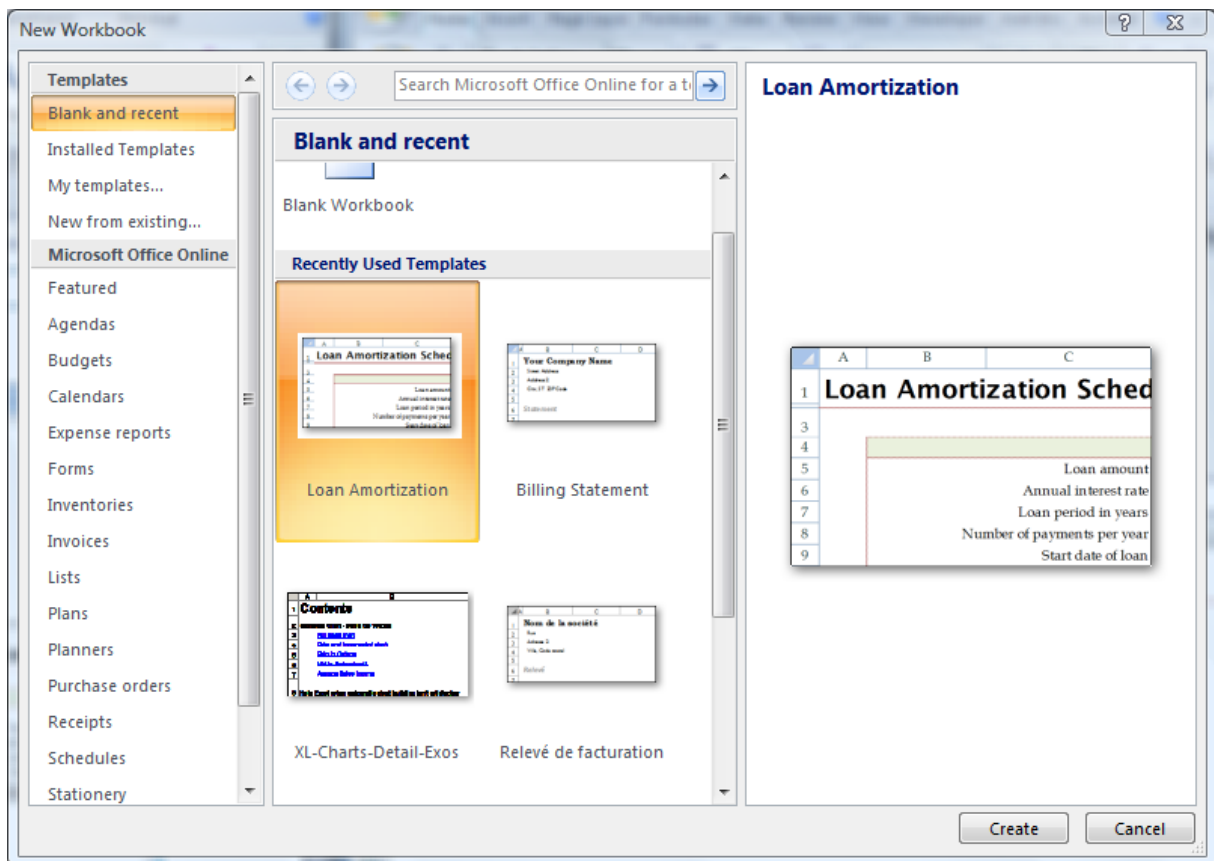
New Workbook

?

Templates
Blank and recent
Installed Templates
My templates...
New from existing...
Microsoft Office Online
Featured
Agendas
Budgets
Calendars
Expense reports
Forms
Inventories
Invoices
Lists
Plans
Planners
Purchase orders
Receipts
Schedules
Stationery

Search Microsoft Office Online for a t

Blank and recent

Blank Workbook

Recently Used Templates

Loan Amortization Sched

Loan Amortization

Your Company Name

Billing Statement

Contents

XL-Charts-Detail-Exos

Nom de la société

Relevé de facturation

Loan Amortization

| | A | B | C |
|---|---|---|---|
| 1 | Loan Amortization Sched | | |
| 3 | | | |
| 4 | | | |
| 5 | | | Loan amount |
| 6 | | | Annual interest rate |
| 7 | | | Loan period in years |
| 8 | | | Number of payments per year |
| 9 | | | Start date of loan |

Create
Cancel